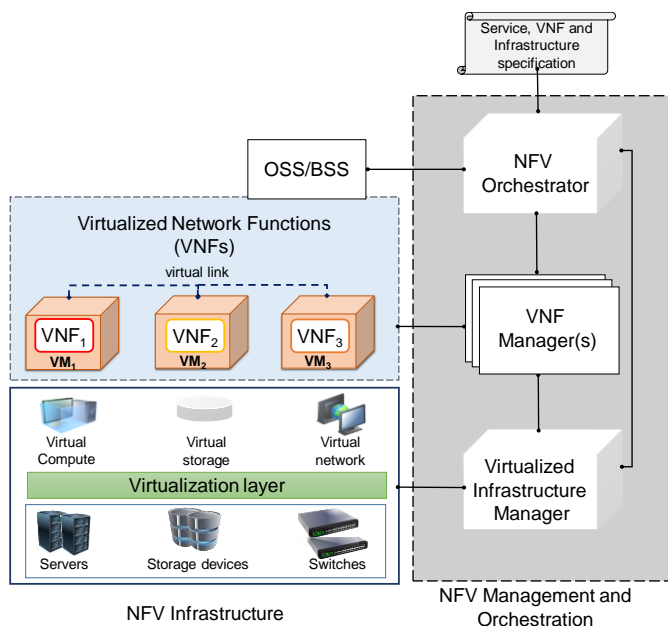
Service, VNF and Infrastructure specification

OSS/BSS

NFV Orchestrator

Virtualized Network Functions (VNFs)

virtual link

$VNF_1$
$VM_1$

$VNF_2$
$VM_2$

$VNF_3$
$VM_3$

VNF Manager(s)

Virtual Compute

Virtual storage

Virtual network

Virtualization layer

Servers

Storage devices

Switches

Virtualized Infrastructure Manager

NFV Infrastructure

NFV Management and Orchestration